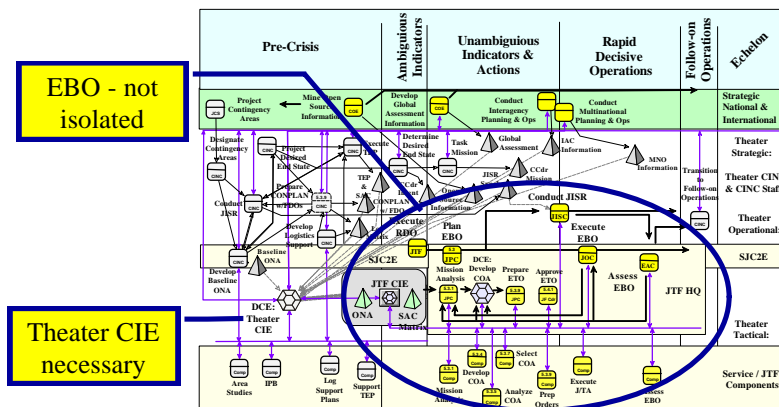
EBO - not isolated

Theater CIE necessary

Pre-Crisis

Ambiguous Indicators

Unambiguous Indicators & Actions

Rapid Decisive Operations

Follow-on Operations

Echelon

JCS

Project Contingency Areas

Mine Open Source Information

COS

Develop Global Assessment Information

COS

Conduct Interagency Planning & Ops

Conduct Multinational Planning & Ops

Strategic National & International

Designate Contingency Areas

CINC

Project Desired End State

Execute TEP

Determine Desired End State

Task Mission

Global Assessment

IAC Information

MNO Information

Theater Strategic:

Theater CINC & CINC Staff

Conduct JISR

CINC

Prepare CONPLAN w/FDOs

TEP & SA

CONPLAN w/ FDO

CCdr Intent

CCdr Mission

JISR Source Information

Open Source Information

Conduct JISR

JISC

Transition to Follow-on Operations

CINC

Theater Operational:

Develop Logistics Support

Execute RDO

Plan EBO

Execute EBO

CINC

Develop Baseline ONA

Baseline ONA

SJC2E

JTF

JPC

Mission Analysis

DCE: Develop COA

Prepare ETO

Approve ETO

JOC

Assess EBO

EAC

SJC2E

JTF HQ

DCE: Theater CIE

JTF CIE

ONA

SAC

Matrix

JPC

JPC

JF Cdr

Theater Tactical:

Comp

Comp

Comp

Comp

Comp

Comp

Select COA

Comp

Comp

Comp

Area Studies

IPB

Log Support Plans

Support TEP

Mission Analysis

Develop COA

Analyze COA

Prep Orders

Execute J/TA

Assess EBO

Service / JTF Components